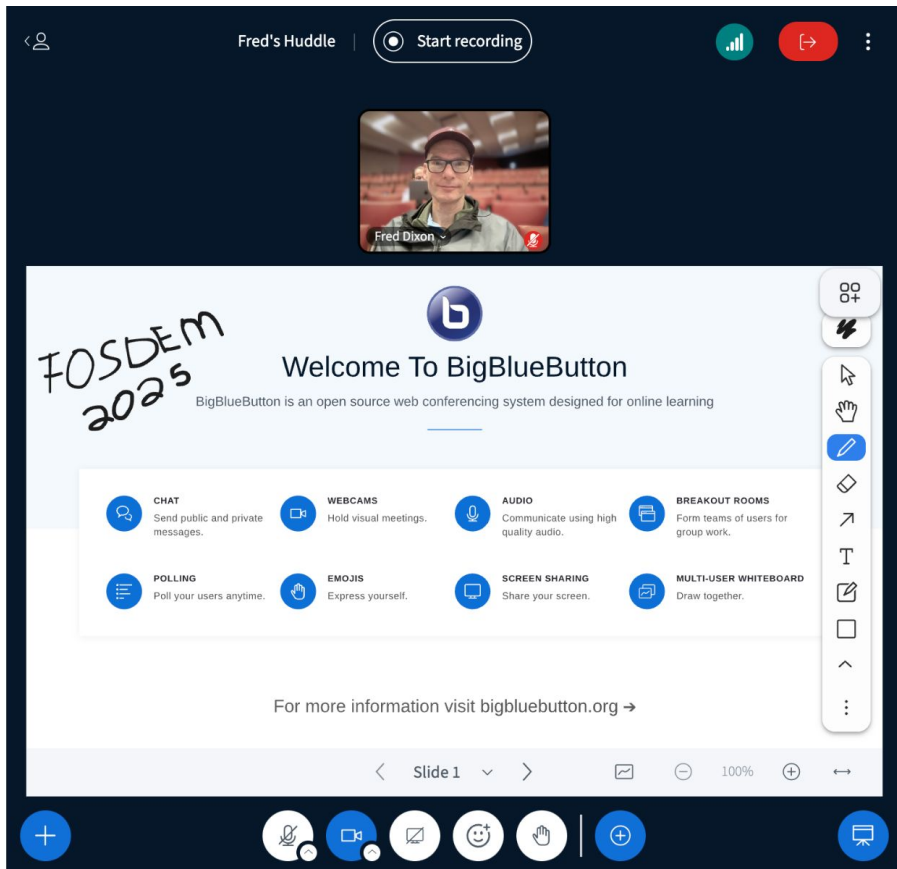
Fred's Huddle | Start recording

Fred Dixon

FOSDEM 2025

Welcome To BigBlueButton

BigBlueButton is an open source web conferencing system designed for online learning

CHAT
Send public and private messages.

WEBCAMS
Hold visual meetings.

AUDIO
Communicate using high quality audio.

BREAKOUT ROOMS
Form teams of users for group work.

POLLING
Poll your users anytime.

EMOJIS
Express yourself.

SCREEN SHARING
Share your screen.

MULTI-USER WHITEBOARD
Draw together.

For more information visit bigbluebutton.org →

Slide 1

100%